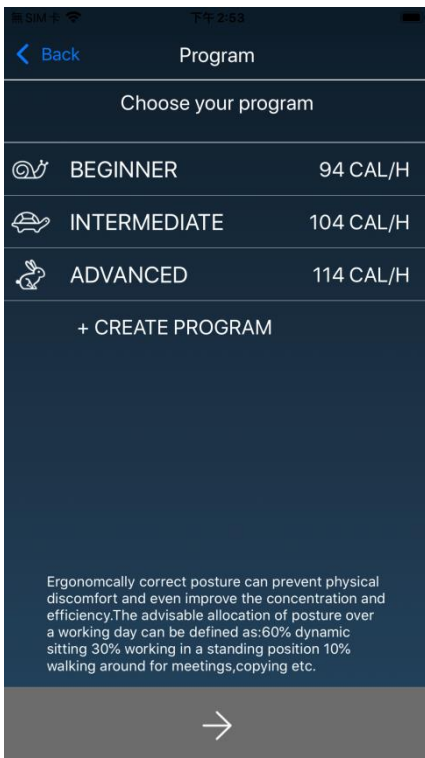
无SIM卡 下午2:53

Back Program

Choose your program

BEGINNER 94 CAL/H

INTERMEDIATE 104 CAL/H

ADVANCED 114 CAL/H

+ CREATE PROGRAM

Ergonomcally correct posture can prevent physical discomfort and even improve the concentration and efficiency.The advisable allocation of posture over a working day can be defined as:60% dynamic sitting 30% working in a standing position 10% walking around for meetings,copying etc.

→